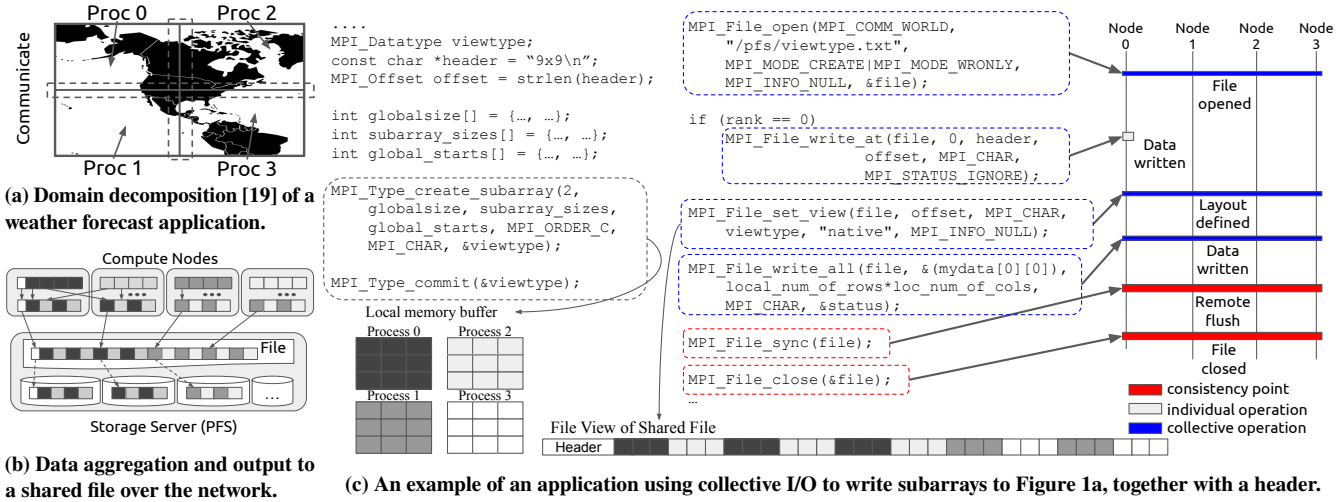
Proc 0
Proc 2
Communicate
Proc 1
Proc 3

(a) Domain decomposition [19] of a weather forecast application.

Compute Nodes
•••
•••
•••
File
...
Storage Server (PFS)

(b) Data aggregation and output to a shared file over the network.

....
MPI_Datatype viewtype;
const char *header = "9x9\n";
MPI_Offset offset = strlen(header);

int globalsize[] = {…, …};
int subarray_sizes[] = {…, …};
int global_starts[] = {…, …};

MPI_Type_create_subarray(2, globalsize, subarray_sizes, global_starts, MPI_ORDER_C, MPI_CHAR, &viewtype);

MPI_Type_commit(&viewtype);

Local memory buffer
Process 0
Process 2
Process 1
Process 3

MPI_File_open(MPI_COMM_WORLD, "/pfs/viewtype.txt", MPI_MODE_CREATE|MPI_MODE_WRONLY, MPI_INFO_NULL, &file);

if (rank == 0)
MPI_File_write_at(file, 0, header, offset, MPI_CHAR, MPI_STATUS_IGNORE);

MPI_File_set_view(file, offset, MPI_CHAR, viewtype, "native", MPI_INFO_NULL);

MPI_File_write_all(file, &(mydata[0][0]), local_num_of_rows*loc_num_of_cols, MPI_CHAR, &status);

MPI_File_sync(file);

MPI_File_close(&file);
...

File View of Shared File
Header

Node 0
Node 1
Node 2
Node 3
File opened
Data written
Layout defined
Data written
Remote flush
File closed
consistency point
individual operation
collective operation

(c) An example of an application using collective I/O to write subarrays to Figure 1a, together with a header.